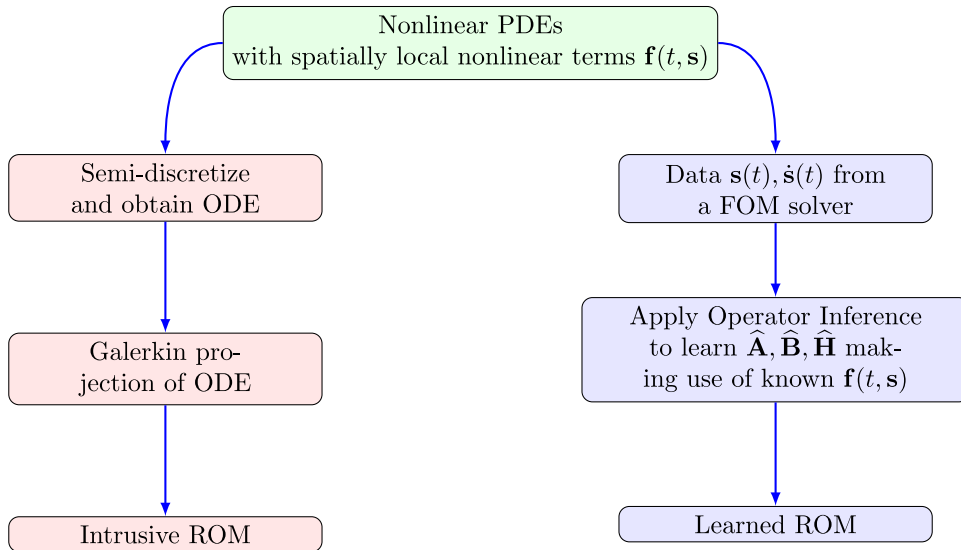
Nonlinear PDEs with spatially local nonlinear terms $\mathbf{f}(t, \mathbf{s})$

Semi-discretize and obtain ODE

Galerkin projection of ODE

Intrusive ROM

Data $\mathbf{s}(t), \dot{\mathbf{s}}(t)$ from a FOM solver

Apply Operator Inference to learn $\widehat{\mathbf{A}}, \widehat{\mathbf{B}}, \widehat{\mathbf{H}}$ making use of known $\mathbf{f}(t, \mathbf{s})$

Learned ROM